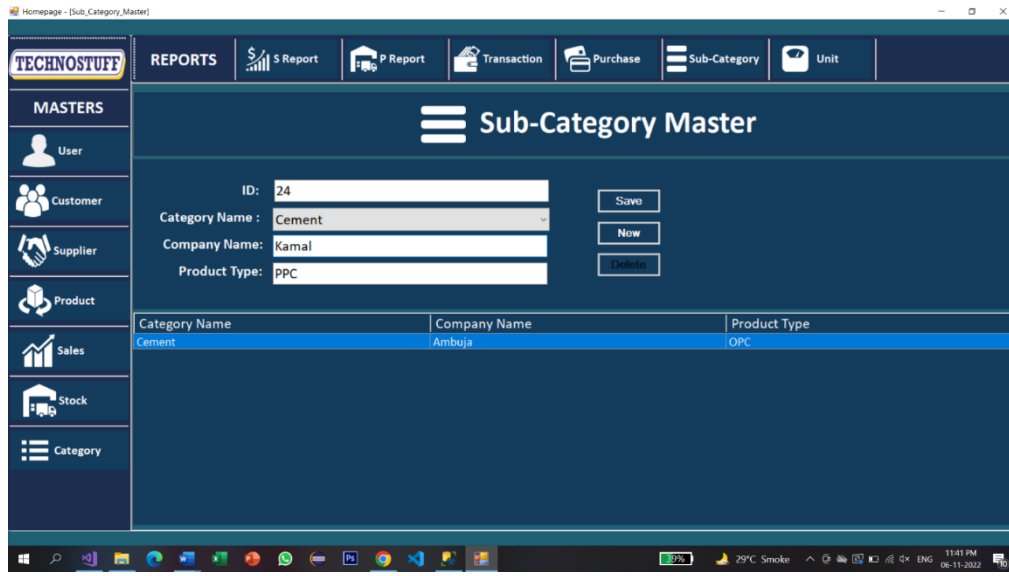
Homepage - [Sub_Category_Master]

TECHNOSTUFF

REPORTS S Report P Report Transaction Purchase Sub-Category Unit

MASTERS

User

Customer

Supplier

Product

Sales

Stock

Category

Sub-Category Master

ID: 24

Category Name : Cement

Company Name: Kamal

Product Type: PPC

Save

New

Delete

| Category Name | Company Name | Product Type |
|---|---|---|
| Cement | Ambuja | OPC |

39%

29°C Smoke

ENG

11:41 PM
06-11-2022